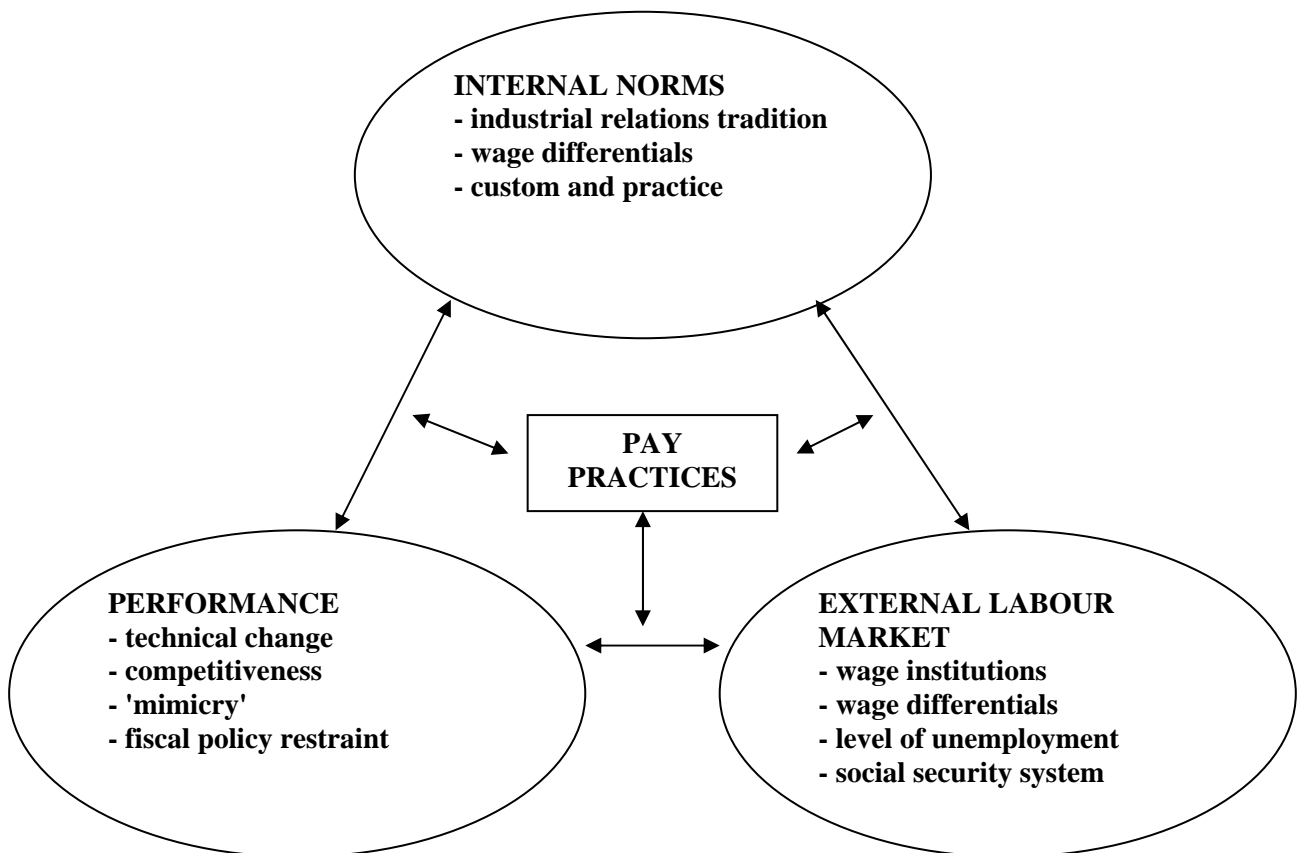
INTERNAL NORMS
- industrial relations tradition
- wage differentials
- custom and practice

PAY PRACTICES

PERFORMANCE
- technical change
- competitiveness
- 'mimicry'
- fiscal policy restraint

EXTERNAL LABOUR MARKET
- wage institutions
- wage differentials
- level of unemployment
- social security system